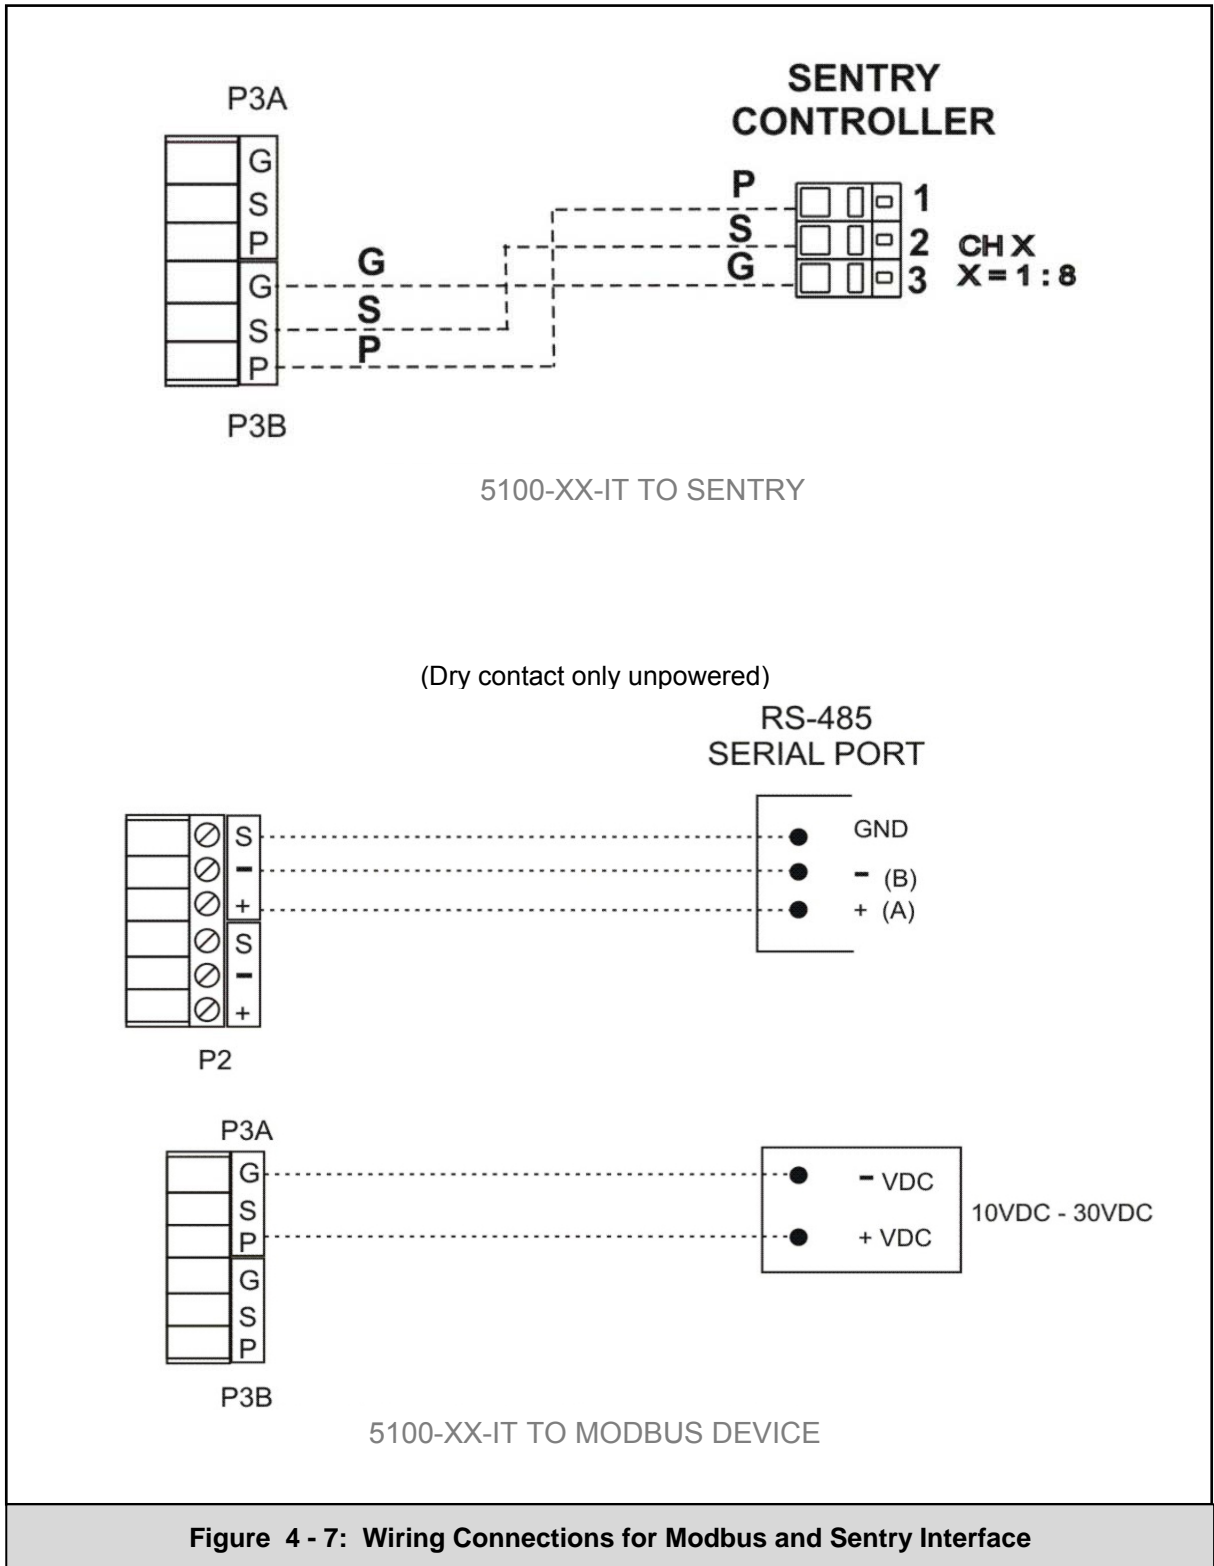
SENTRY CONTROLLER

P3A

G
S
P
G
S
P

P3B

G
S
P

P
S
G

1
2
3

CH X
X = 1 : 8

5100-XX-IT TO SENTRY

(Dry contact only unpowered)

RS-485
SERIAL PORT

S
-
+
S
-
+

P2

GND
- (B)
+ (A)

P3A

G
S
P
G
S
P

P3B

- VDC
+ VDC

10VDC - 30VDC

5100-XX-IT TO MODBUS DEVICE

Figure 4 - 7: Wiring Connections for Modbus and Sentry Interface